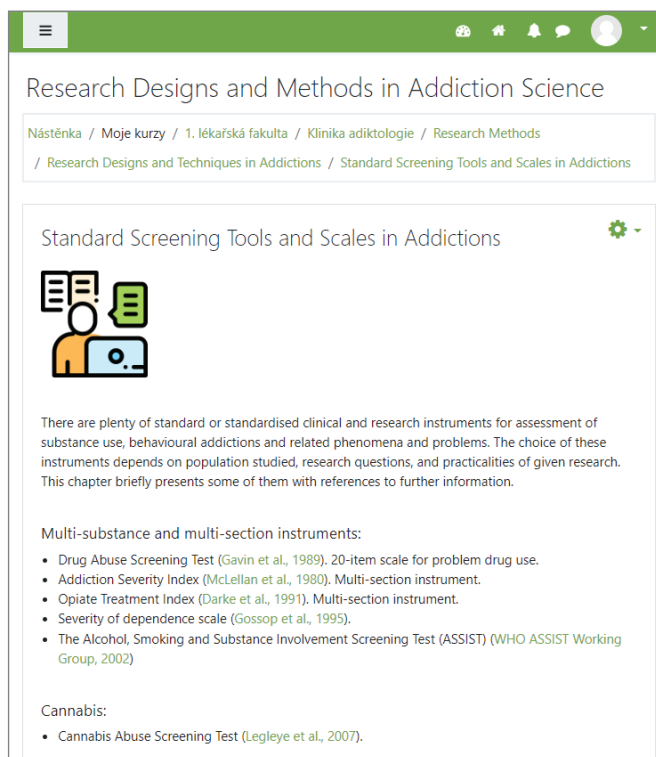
Research Designs and Methods in Addiction Science

Nástěnka / Moje kurzy / 1. lékařská fakulta / Klinika adiktologie / Research Methods / Research Designs and Techniques in Addictions / Standard Screening Tools and Scales in Addictions

Standard Screening Tools and Scales in Addictions

There are plenty of standard or standardised clinical and research instruments for assessment of substance use, behavioural addictions and related phenomena and problems. The choice of these instruments depends on population studied, research questions, and practicalities of given research. This chapter briefly presents some of them with references to further information.

Multi-substance and multi-section instruments:

- Drug Abuse Screening Test (Gavin et al., 1989). 20-item scale for problem drug use.
- Addiction Severity Index (McLellan et al., 1980). Multi-section instrument.
- Opiate Treatment Index (Darke et al., 1991). Multi-section instrument.
- Severity of dependence scale (Gossop et al., 1995).
- The Alcohol, Smoking and Substance Involvement Screening Test (ASSIST) (WHO ASSIST Working Group, 2002)

Cannabis:

- Cannabis Abuse Screening Test (Legleye et al., 2007).